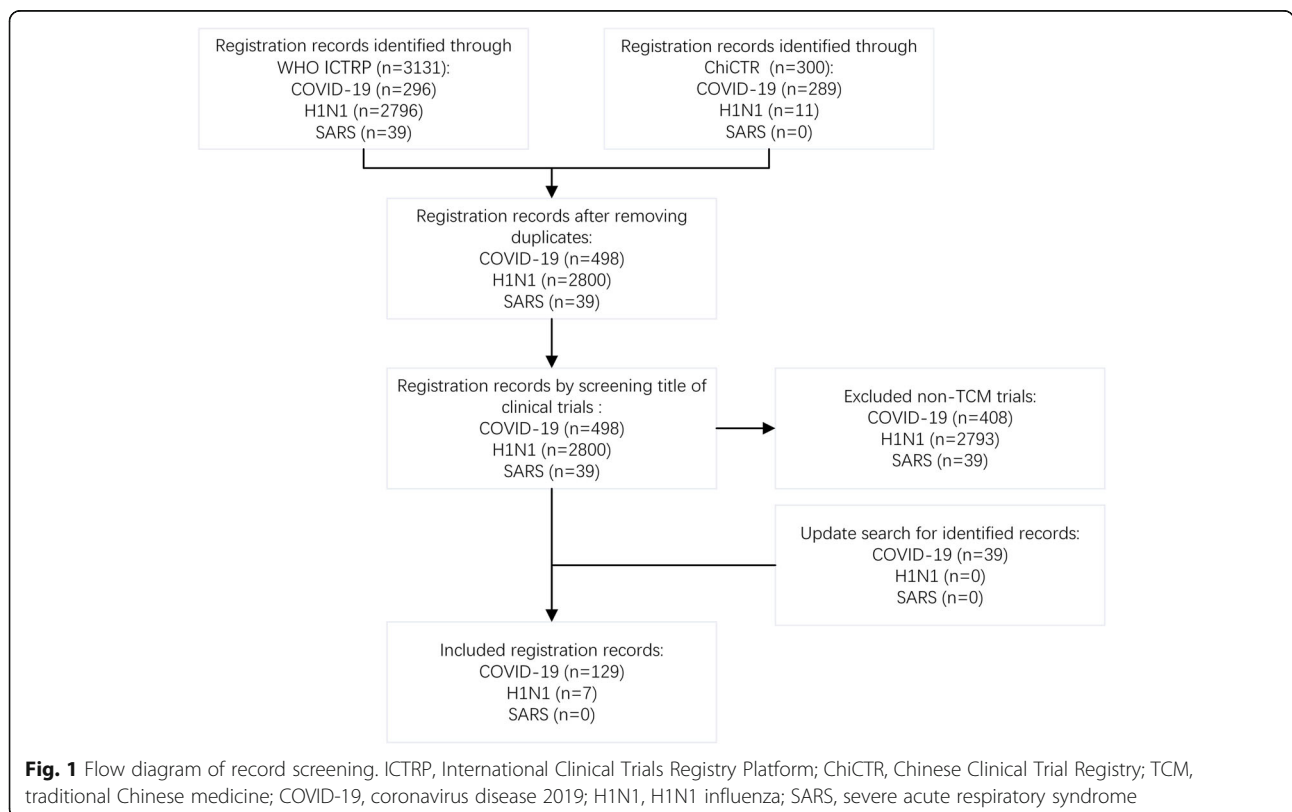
Registration records identified through WHO ICTRP (n=3131):
COVID-19 (n=296)
H1N1 (n=2796)
SARS (n=39)

Registration records identified through ChiCTR (n=300):
COVID-19 (n=289)
H1N1 (n=11)
SARS (n=0)

Registration records after removing duplicates:
COVID-19 (n=498)
H1N1 (n=2800)
SARS (n=39)

Registration records by screening title of clinical trials :
COVID-19 (n=498)
H1N1 (n=2800)
SARS (n=39)

Excluded non-TCM trials:
COVID-19 (n=408)
H1N1 (n=2793)
SARS (n=39)

Update search for identified records:
COVID-19 (n=39)
H1N1 (n=0)
SARS (n=0)

Included registration records:
COVID-19 (n=129)
H1N1 (n=7)
SARS (n=0)

**Fig. 1** Flow diagram of record screening. ICTRP, International Clinical Trials Registry Platform; ChiCTR, Chinese Clinical Trial Registry; TCM, traditional Chinese medicine; COVID-19, coronavirus disease 2019; H1N1, H1N1 influenza; SARS, severe acute respiratory syndrome